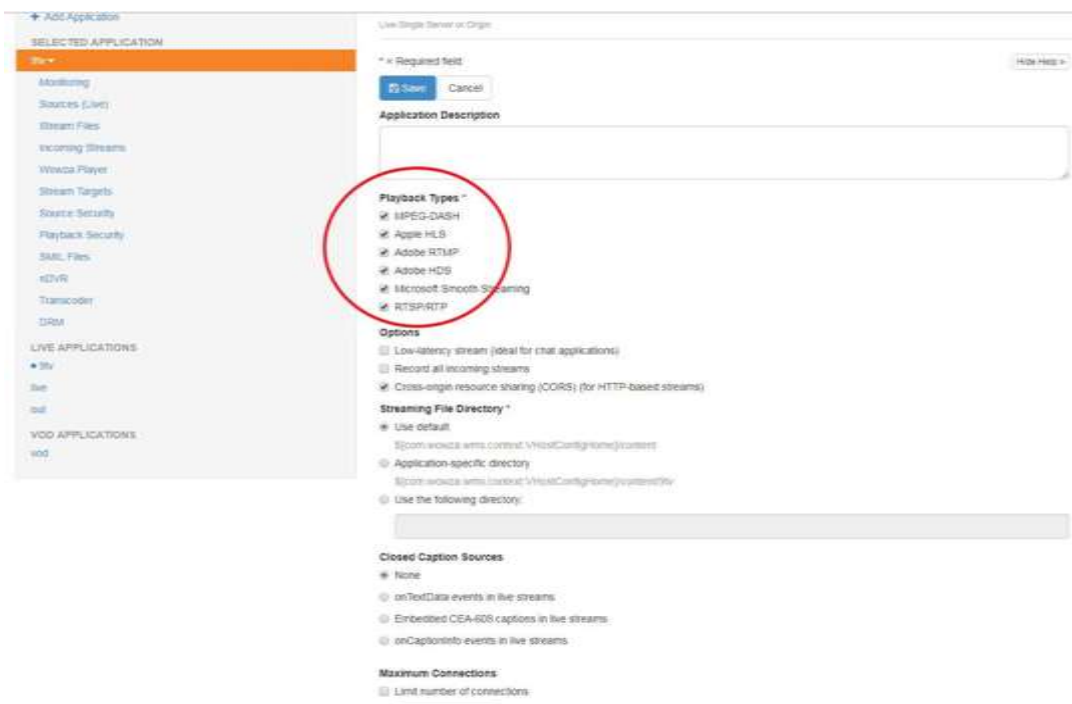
+ Add Application
SELECTED APPLICATION
9tv
Monitoring
Sources (Live)
Stream Files
Incoming Streams
Wowza Player
Stream Targets
Source Security
Playback Security
SMIL Files
nDVR
Transcoder
DRM
LIVE APPLICATIONS
• 9tv
live
out
VOD APPLICATIONS
vod

Use Single Server or Origin

* = Required field

Hide Help »

Save Cancel

Application Description

Playback Types *
MPEG-DASH
Apple HLS
Adobe RTMP
Adobe HDS
Microsoft Smooth Streaming
RTSP/RTP

Options
Low-latency stream (ideal for chat applications)
Record all incoming streams
Cross-origin resource sharing (CORS) (for HTTP-based streams)

Streaming File Directory *
Use default
${com.wowza.wms.context.VHostConfigHome}/content
Application-specific directory
${com.wowza.wms.context.VHostConfigHome}/content/9tv
Use the following directory:

Closed Caption Sources
None
onTextData events in live streams
Embedded CEA-608 captions in live streams
onCaptionInfo events in live streams

Maximum Connections
Limit number of connections